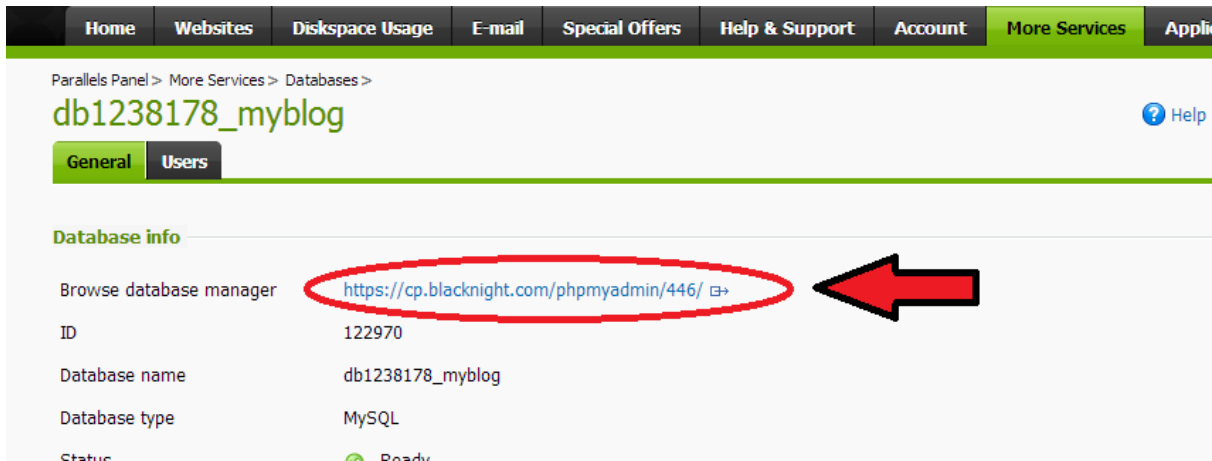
Home | Websites | Diskspace Usage | E-mail | Special Offers | Help & Support | Account | More Services | Appli

Parallels Panel > More Services > Databases >

db1238178_myblog

Help

General | Users

Database info

Browse database manager https://cp.blacknight.com/phpmyadmin/446/

ID 122970

Database name db1238178_myblog

Database type MySQL

Status Ready